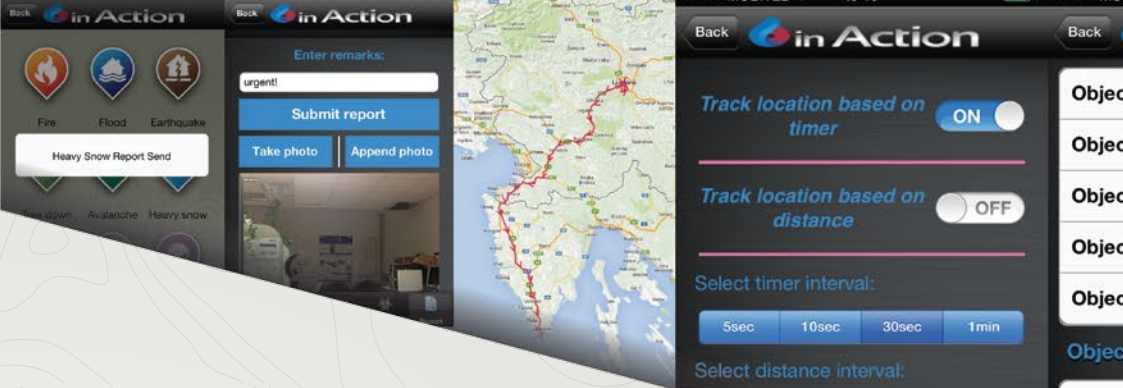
Back in Action

Fire Flood Earthquake

Heavy Snow Report Send

Tree down Avalanche Heavy snow

Back in Action

Enter remarks:

urgent!

Submit report

Take photo

Append photo

Report

Back in Action

Track location based on timer

ON

Track location based on distance

OFF

Select timer interval:

| 5sec | 10sec | 30sec | 1min |
|---|---|---|---|

Select distance interval:

Back

Objec

Objec

Objec

Objec

Objec

Objec